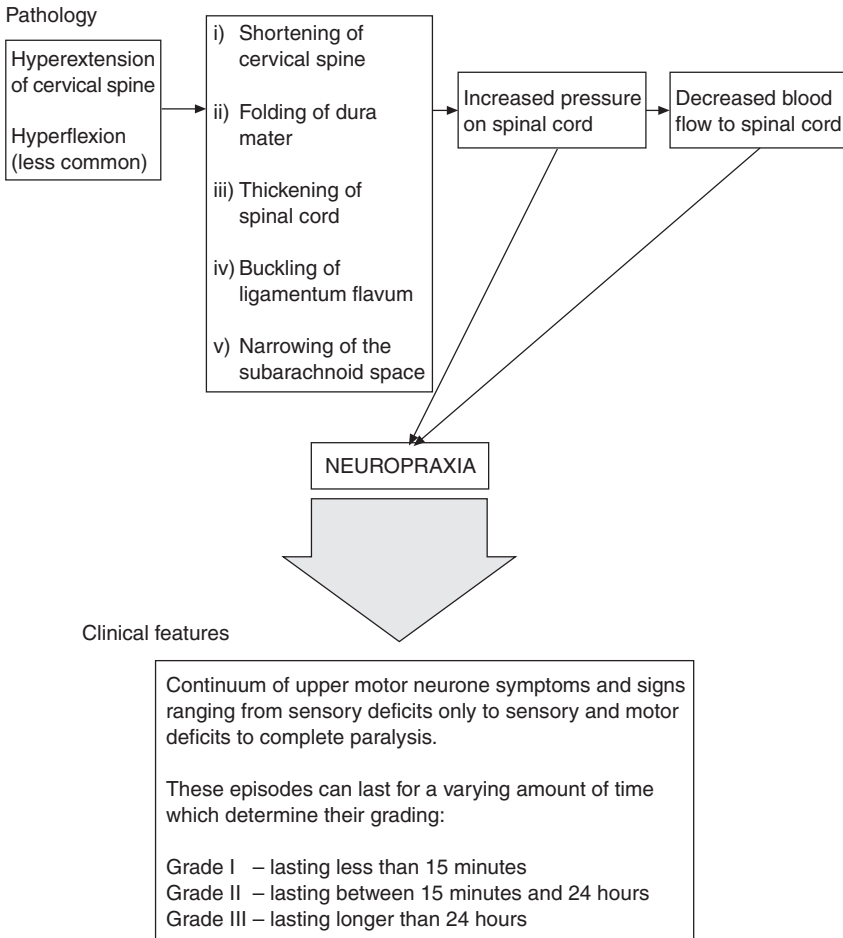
Pathology

Hyperextension of cervical spine

Hyperflexion (less common)

i) Shortening of cervical spine

ii) Folding of dura mater

iii) Thickening of spinal cord

iv) Buckling of ligamentum flavum

v) Narrowing of the subarachnoid space

Increased pressure on spinal cord

Decreased blood flow to spinal cord

NEUROPRAXIA

Clinical features

Continuum of upper motor neurone symptoms and signs ranging from sensory deficits only to sensory and motor deficits to complete paralysis.

These episodes can last for a varying amount of time which determine their grading:

Grade I – lasting less than 15 minutes
Grade II – lasting between 15 minutes and 24 hours
Grade III – lasting longer than 24 hours